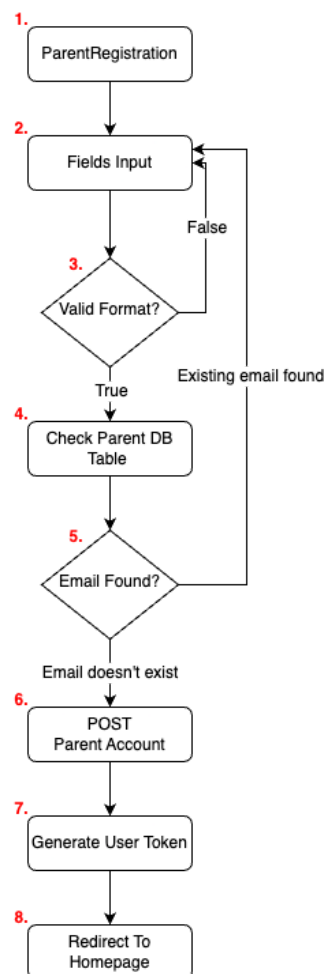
1.
ParentRegistration

2.
Fields Input

False

3.
Valid Format?

True

Existing email found

4.
Check Parent DB Table

5.
Email Found?

Email doesn't exist

6.
POST Parent Account

7.
Generate User Token

8.
Redirect To Homepage